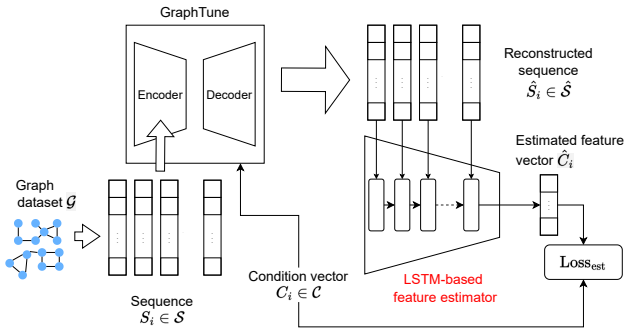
GraphTune

Encoder

Decoder

Reconstructed sequence $\hat{S}_i \in \hat{\mathcal{S}}$

Estimated feature vector $\hat{C}_i$

Graph dataset $\mathcal{G}$

Condition vector $C_i \in \mathcal{C}$

$\mathrm{Loss}_{\mathrm{est}}$

LSTM-based feature estimator

Sequence $S_i \in \mathcal{S}$